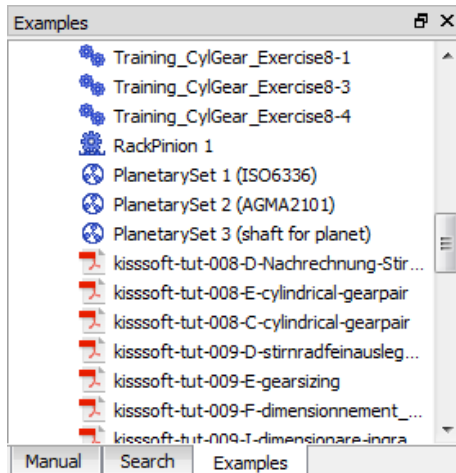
Examples

Training_CylGear_Exercise8-1
Training_CylGear_Exercise8-3
Training_CylGear_Exercise8-4
RackPinion 1
PlanetarySet 1 (ISO6336)
PlanetarySet 2 (AGMA2101)
PlanetarySet 3 (shaft for planet)
kisssoft-tut-008-D-Nachrechnung-Stir...
kisssoft-tut-008-E-cylindrical-gearpair
kisssoft-tut-008-C-cylindrical-gearpair
kisssoft-tut-009-D-stirnradfeinausleg...
kisssoft-tut-009-E-gearsizing
kisssoft-tut-009-F-dimensionnement_...
kisssoft-tut-009-I-dimensionare-ingra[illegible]

Manual
Search
Examples